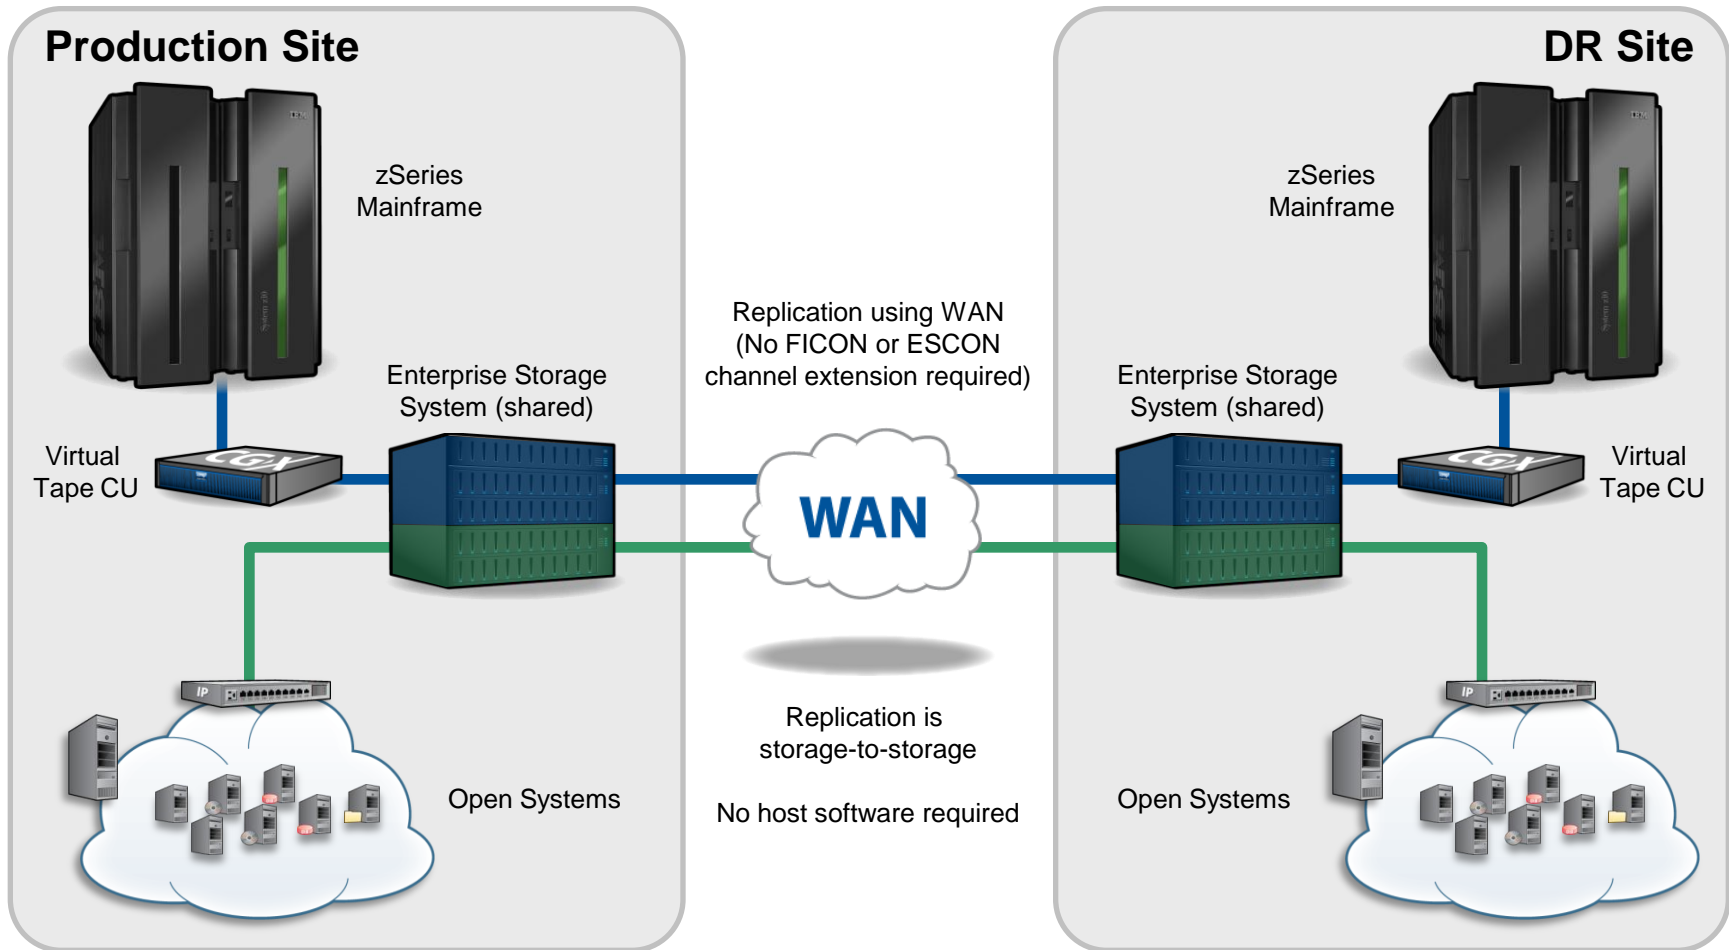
Production Site

zSeries Mainframe

Enterprise Storage System (shared)

Virtual Tape CU

CGX

IP

Open Systems

Replication using WAN (No FICON or ESCON channel extension required)

WAN

Replication is storage-to-storage

No host software required

DR Site

zSeries Mainframe

Enterprise Storage System (shared)

Virtual Tape CU

CGX

IP

Open Systems